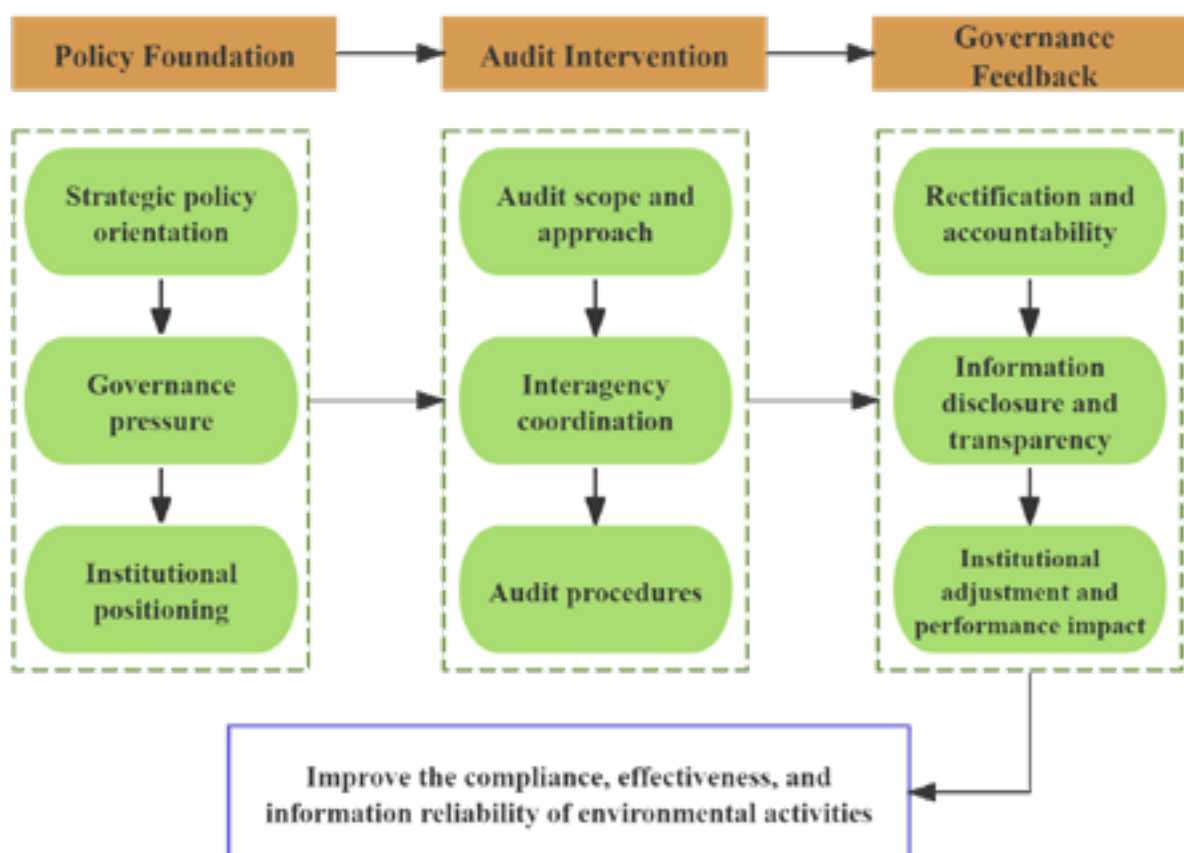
Policy Foundation

Audit Intervention

Governance Feedback

Strategic policy orientation

Governance pressure

Institutional positioning

Audit scope and approach

Interagency coordination

Audit procedures

Rectification and accountability

Information disclosure and transparency

Institutional adjustment and performance impact

Improve the compliance, effectiveness, and information reliability of environmental activities